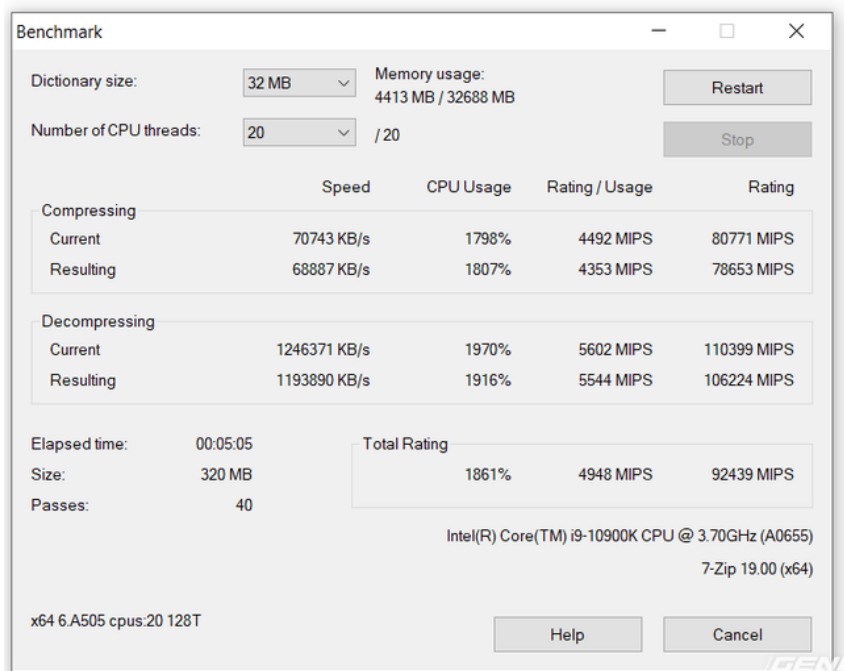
Benchmark

Dictionary size: 32 MB

Memory usage:
4413 MB / 32688 MB

Restart

Number of CPU threads: 20 / 20

Stop

| | Speed | CPU Usage | Rating / Usage | Rating |
|---|---|---|---|---|
| **Compressing** | | | | |
| Current | 70743 KB/s | 1798% | 4492 MIPS | 80771 MIPS |
| Resulting | 68887 KB/s | 1807% | 4353 MIPS | 78653 MIPS |
| **Decompressing** | | | | |
| Current | 1246371 KB/s | 1970% | 5602 MIPS | 110399 MIPS |
| Resulting | 1193890 KB/s | 1916% | 5544 MIPS | 106224 MIPS |

Elapsed time: 00:05:05
Size: 320 MB
Passes: 40

Total Rating
1861% 4948 MIPS 92439 MIPS

Intel(R) Core(TM) i9-10900K CPU @ 3.70GHz (A0655)

7-Zip 19.00 (x64)

x64 6.A505 cpus:20 128T

Help

Cancel

GEN